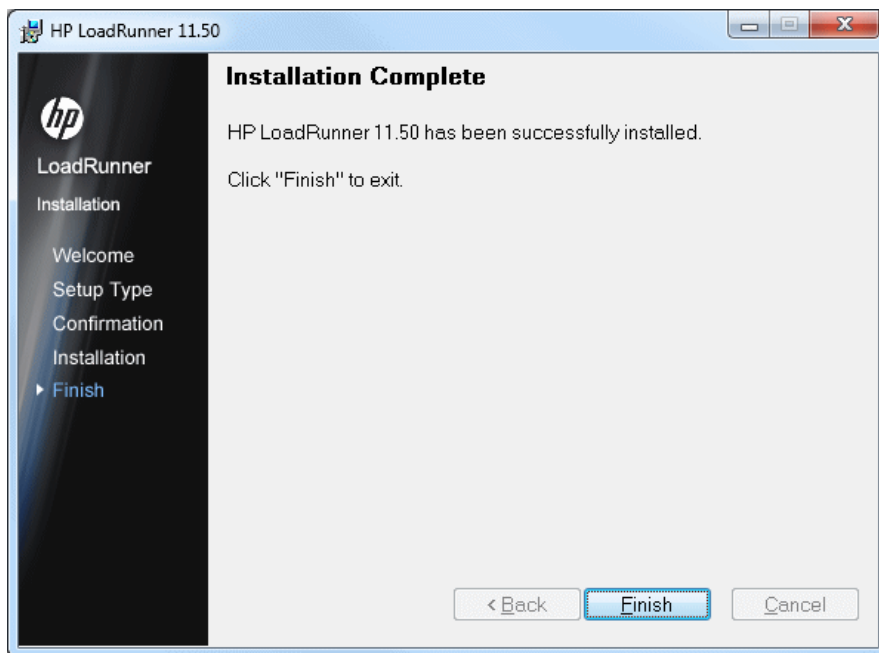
HP LoadRunner 11.50

hp

LoadRunner

Installation

Welcome

Setup Type

Confirmation

Installation

Finish

Installation Complete

HP LoadRunner 11.50 has been successfully installed.

Click "Finish" to exit.

< Back

Finish

Cancel